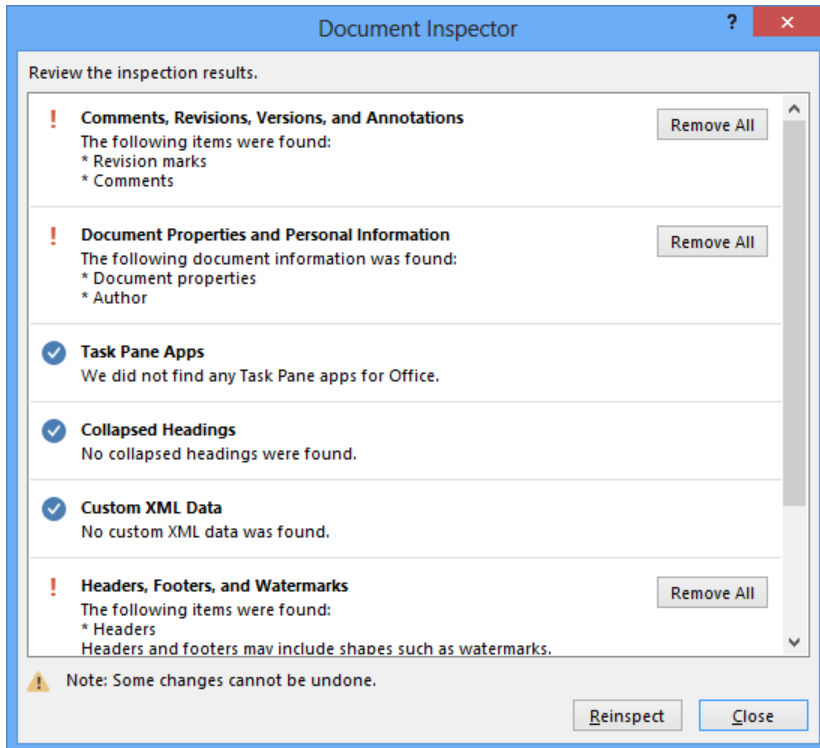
Document Inspector

?

Review the inspection results.

!
Comments, Revisions, Versions, and Annotations
The following items were found:
* Revision marks
* Comments

Remove All

!
Document Properties and Personal Information
The following document information was found:
* Document properties
* Author

Remove All

Task Pane Apps
We did not find any Task Pane apps for Office.

Collapsed Headings
No collapsed headings were found.

Custom XML Data
No custom XML data was found.

!
Headers, Footers, and Watermarks
The following items were found:
* Headers
Headers and footers may include shapes such as watermarks.

Remove All

Note: Some changes cannot be undone.

Reinspect

Close